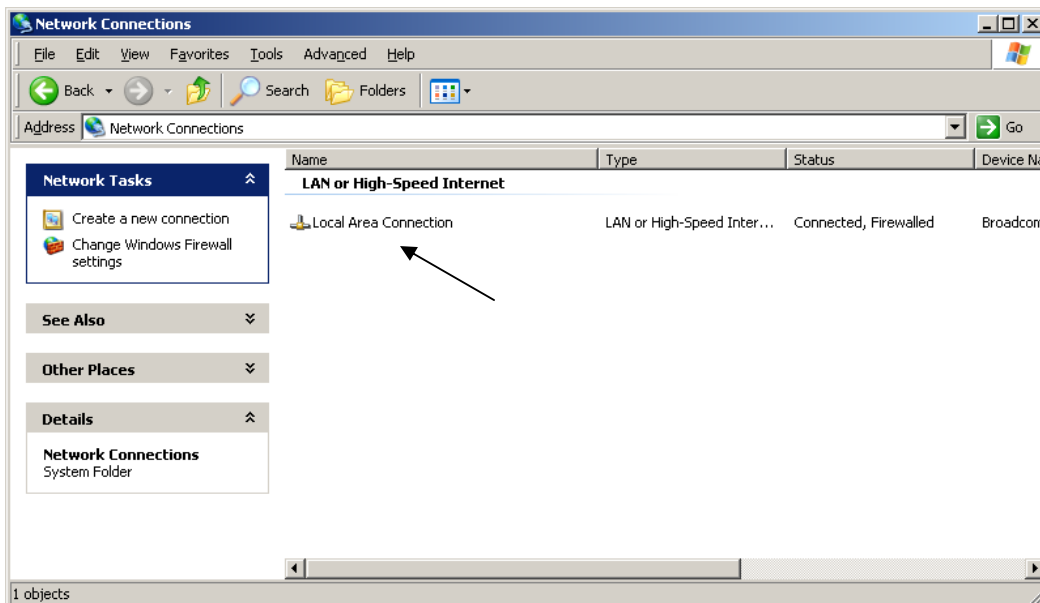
Network Connections

File Edit View Favorites Tools Advanced Help

Back Search Folders

Address Network Connections

Go

Network Tasks

Create a new connection

Change Windows Firewall settings

See Also

Other Places

Details

Network Connections

System Folder

| Name | Type | Status | Device Na |
|---|---|---|---|
| LAN or High-Speed Internet | | | |
| Local Area Connection | LAN or High-Speed Inter... | Connected, Firewalled | Broadcom |

1 objects